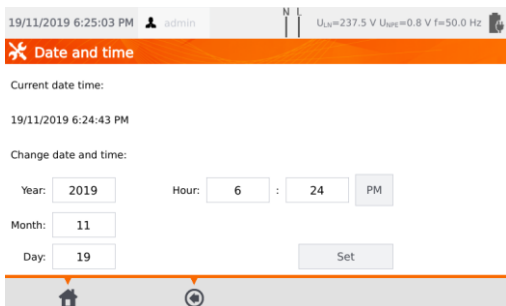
19/11/2019 6:25:03 PM admin N L $U_{LN}$=237.5 V $U_{NPE}$=0.8 V f=50.0 Hz

Date and time

Current date time:

19/11/2019 6:24:43 PM

Change date and time:

Year: 2019 Hour: 6 : 24 PM

Month: 11

Day: 19 Set